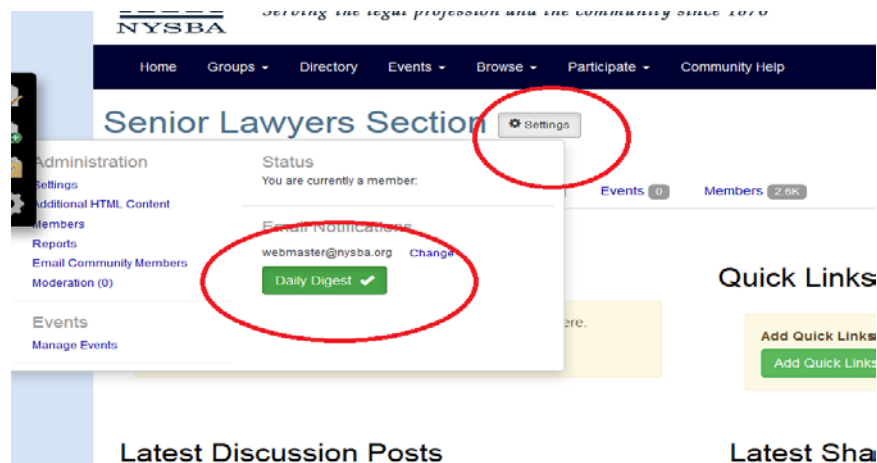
NYSBA

Serving the legal profession and the community since 1876

Home Groups Directory Events Browse Participate Community Help

Senior Lawyers Section Settings

Administration
Settings
Additional HTML Content
Members
Reports
Email Community Members
Moderation (0)

Events
Manage Events

Status
You are currently a member:

Email Notifications
webmaster@nysba.org Change
Daily Digest

Events 0 Members 2.6K

Quick Links

ere.

Add Quick Links
Add Quick Links

Latest Discussion Posts

Latest Sha